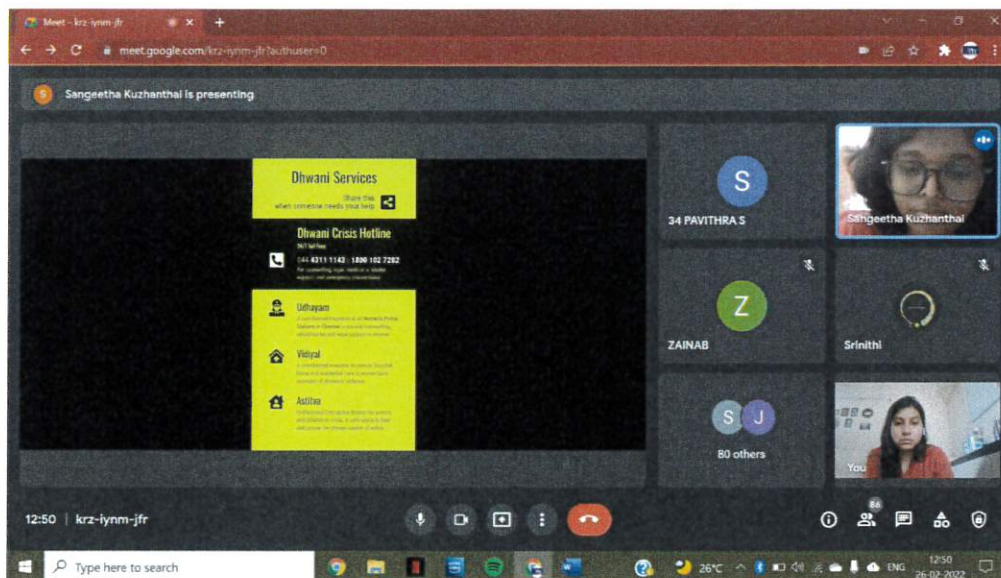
Meet - krz-iynm-jfr

meet.google.com/krz-iynm-jfr?authuser=0

S Sangeetha Kuzhanthai is presenting

Dhwani Services

Share this when someone needs your help

Dhwani Crisis Hotline

24/7 Toll Free

044 4311 1143 | 1800 102 7282

For counselling, legal, medical, shelter support, and emergency intervention

Udhayam

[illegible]

Vidiyal

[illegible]

Astitva

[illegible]

S
34 PAVITHRA S

Sangeetha Kuzhanthai

Z
ZAINAB

Srinithi

S J
80 others

You

12:50 | krz-iynm-jfr

86

Type here to search

26°C ENG 12:50 26-02-2022